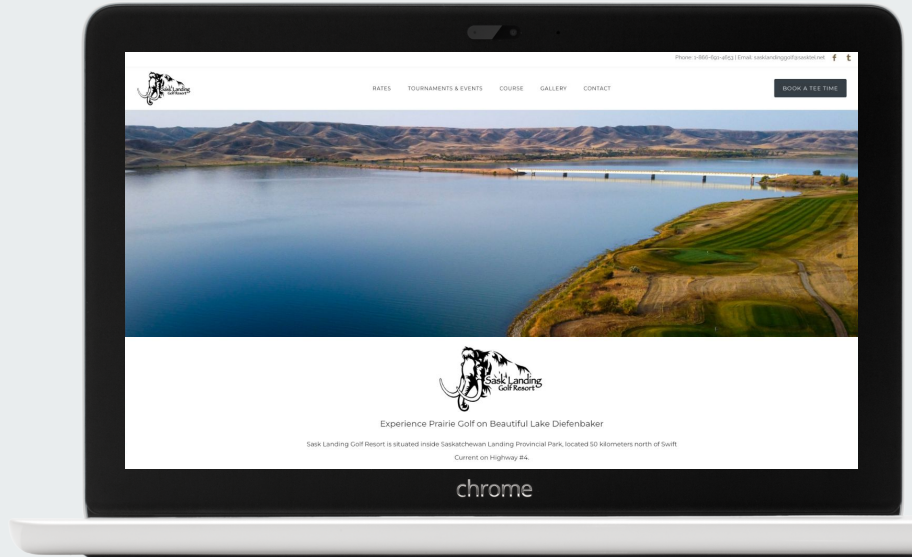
Phone: 1-866-691-4653 | Email: sasklandinggolf@sasktel.net

Sask Landing Golf Resort

RATES TOURNAMENTS & EVENTS COURSE GALLERY CONTACT

BOOK A TEE TIME

Sask Landing Golf Resort

Experience Prairie Golf on Beautiful Lake Diefenbaker

Sask Landing Golf Resort is situated inside Saskatchewan Landing Provincial Park, located 50 kilometers north of Swift Current on Highway #4.

chrome